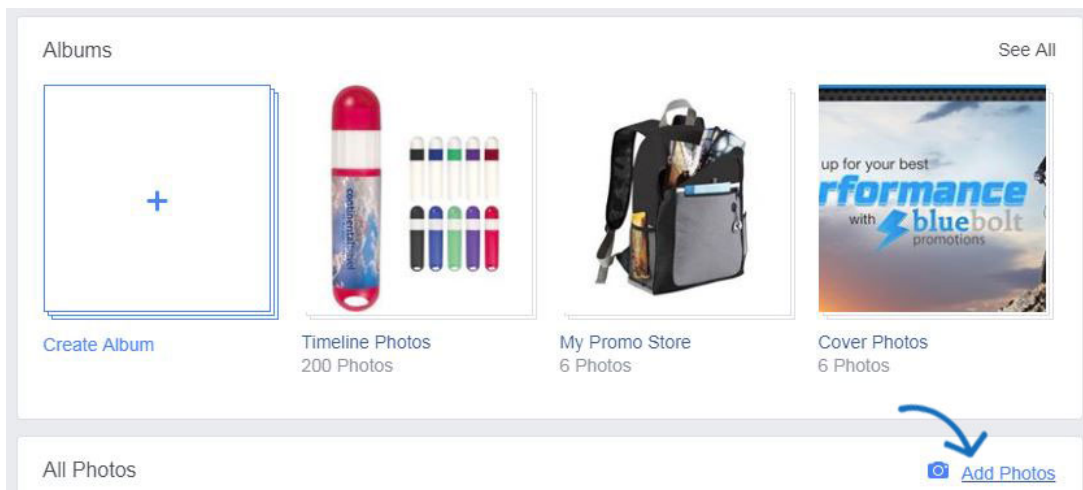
Albums

See All

+

Create Album

continentalbread

Timeline Photos
200 Photos

My Promo Store
6 Photos

up for your best
rformance
with bluebolt promotions

Cover Photos
6 Photos

All Photos

Add Photos